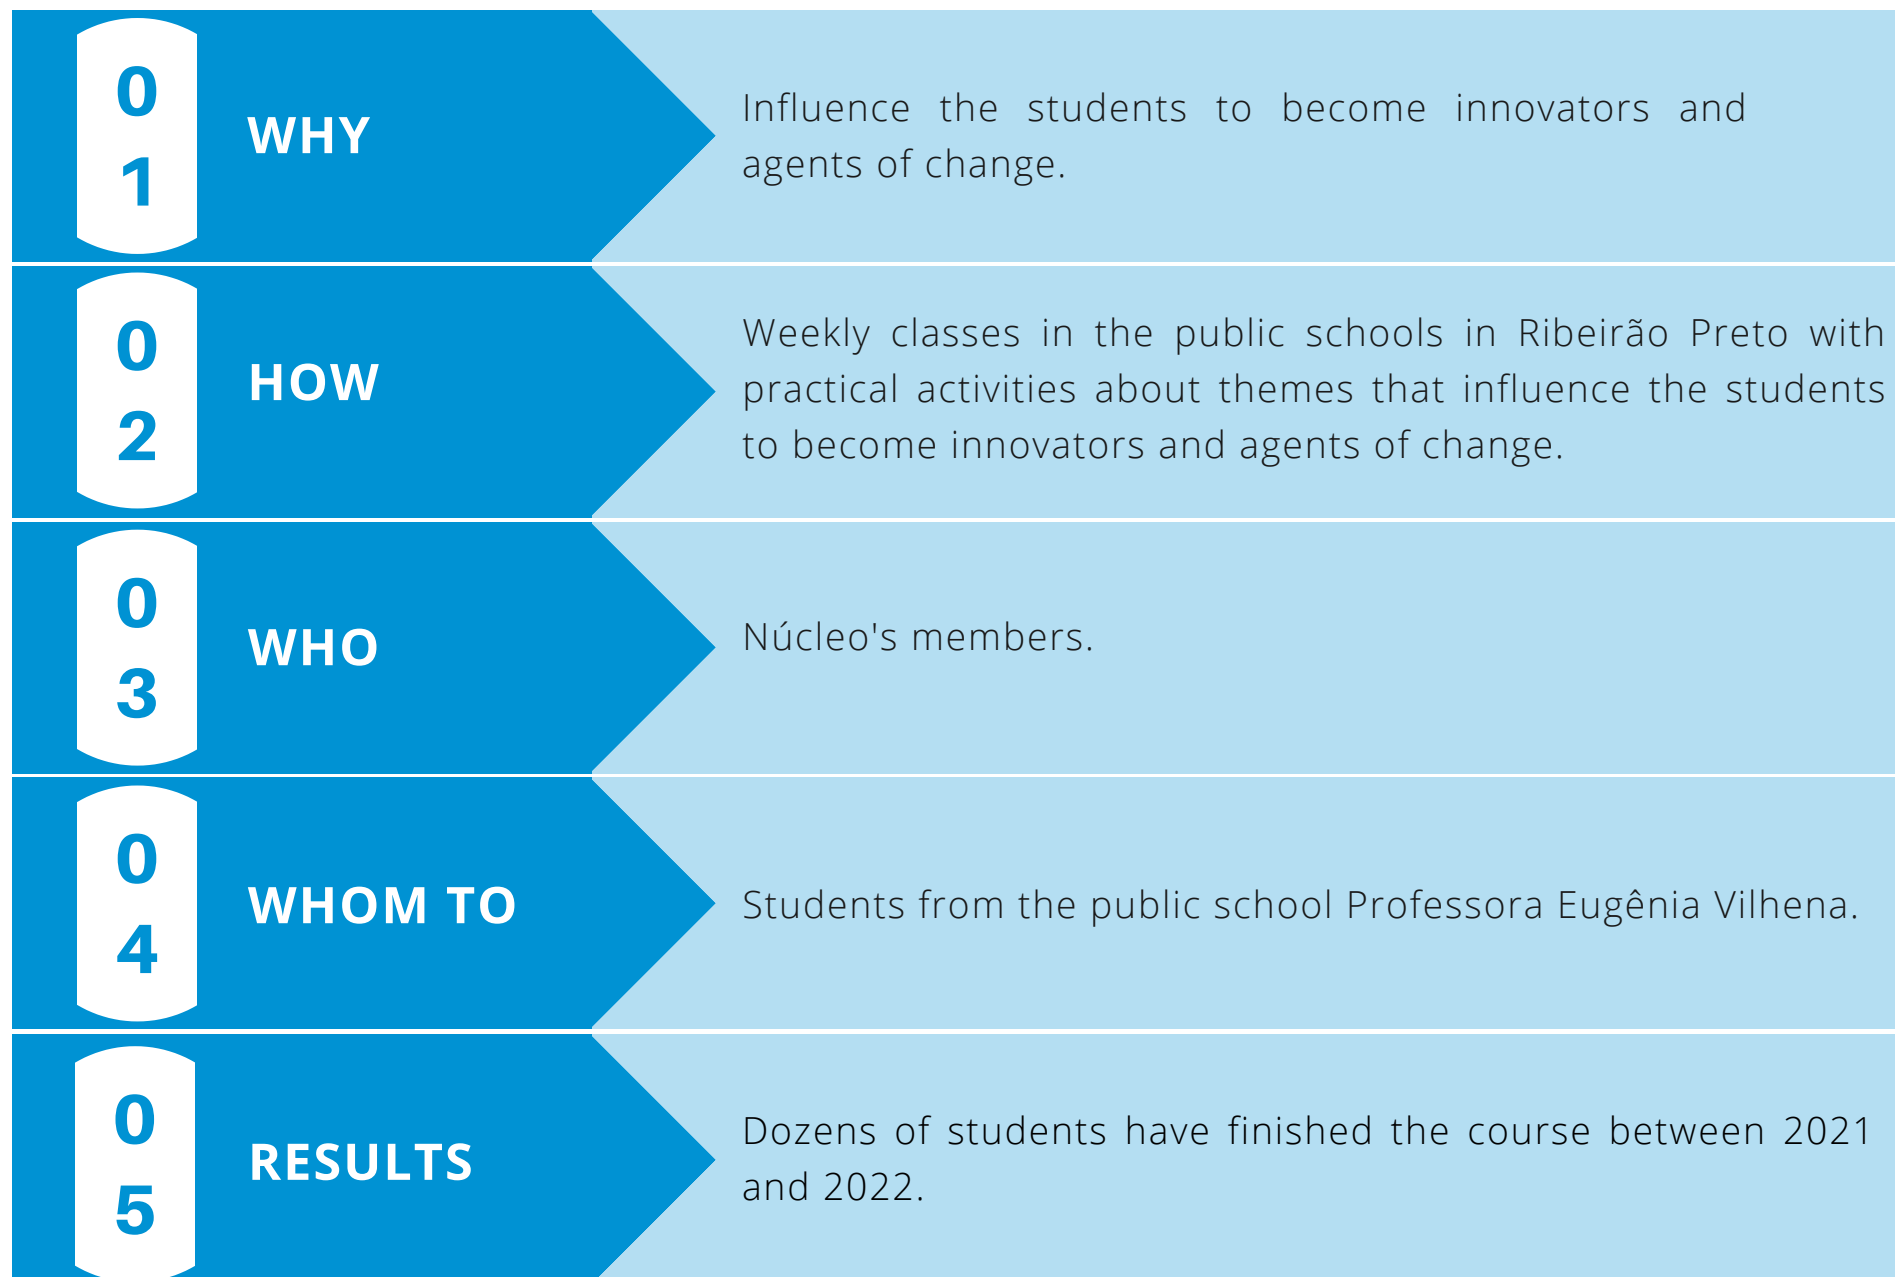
0
1
WHY
Influence the students to become innovators and agents of change.

0
2
HOW
Weekly classes in the public schools in Ribeirão Preto with practical activities about themes that influence the students to become innovators and agents of change.

0
3
WHO
Núcleo's members.

0
4
WHOM TO
Students from the public school Professora Eugênia Vilhena.

0
5
RESULTS
Dozens of students have finished the course between 2021 and 2022.